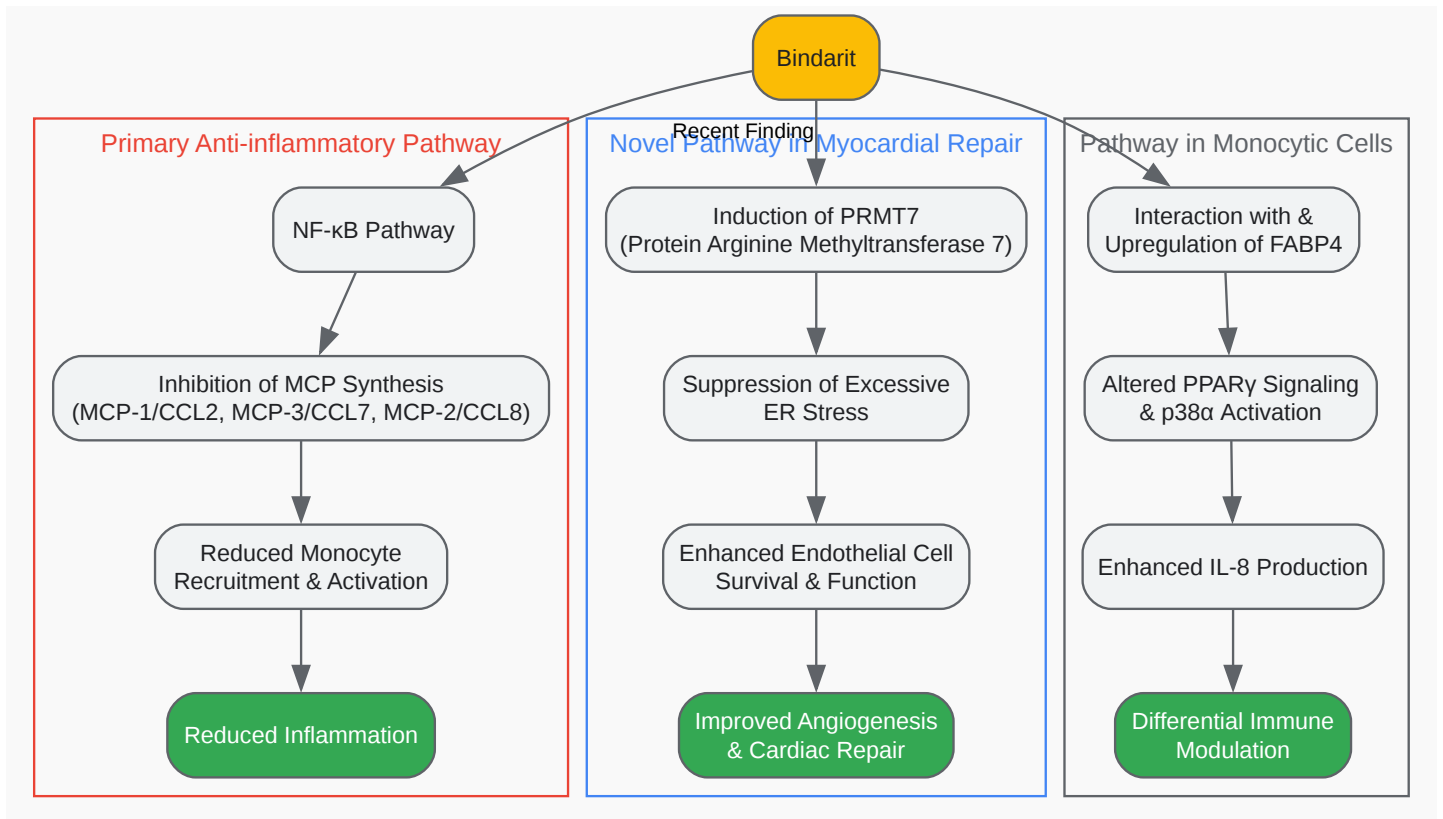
Bindarit

Recent Finding

Primary Anti-inflammatory Pathway

NF-κB Pathway

Inhibition of MCP Synthesis (MCP-1/CCL2, MCP-3/CCL7, MCP-2/CCL8)

Reduced Monocyte Recruitment & Activation

Reduced Inflammation

Novel Pathway in Myocardial Repair

Induction of PRMT7 (Protein Arginine Methyltransferase 7)

Suppression of Excessive ER Stress

Enhanced Endothelial Cell Survival & Function

Improved Angiogenesis & Cardiac Repair

Pathway in Monocytic Cells

Interaction with & Upregulation of FABP4

Altered PPARγ Signaling & p38α Activation

Enhanced IL-8 Production

Differential Immune Modulation